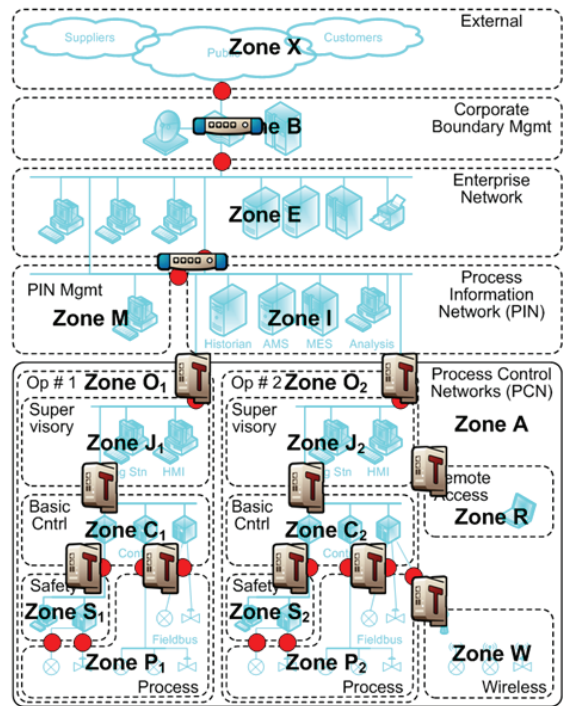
External

Suppliers

Public

Customers

Zone X

Corporate Boundary Mgmt

Zone B

Enterprise Network

Zone E

PIN Mgmt

Zone M

Process Information Network (PIN)

Zone I

Historian

AMS

MES

Analysis

Op # 1 Zone $O_1$

Op # 2 Zone $O_2$

Process Control Networks (PCN)

Zone A

Super visory

Zone $J_1$

g Stn

HMI

Super visory

Zone $J_2$

g Stn

HMI

emote Access

Zone R

Basic Cntrl

Zone $C_1$

Con

Basic Cntrl

Zone $C_2$

Con

Safet

Zone $S_1$

Fieldbus

Safet

Zone $S_2$

Fieldbus

Zone $P_1$

Process

Zone $P_2$

Process

Zone W

Wireless